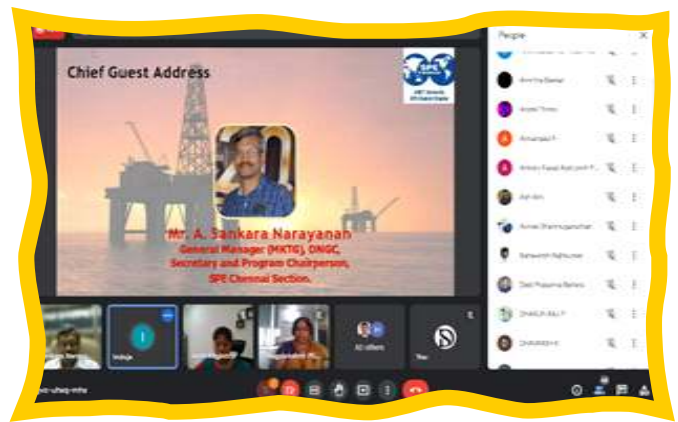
Chief Guest Address

SPE

Mr. A. Sankara Narayanan
General Manager (MKTG), ONGC,
Secretary and Program Chairperson,
SPE Chennai Section.

People

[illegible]
Amrita Bawar
Anjali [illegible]
Annamalai P
Ansley Faisal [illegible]
Ash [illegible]
Avinan Shanmuganathan
Balaramin Rajkumar
Dadi Prasanna Balaraj
DHARUN RAJ P
DHARANI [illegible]

Indraja
40 others
You